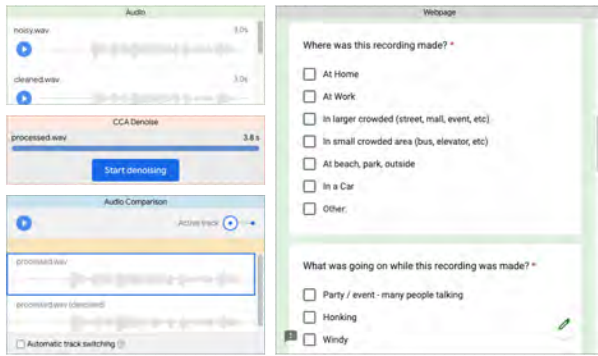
Audio

noisy.wav 3.0s

cleaned.wav 3.0s

CCA Denoise

processed.wav 3.8 s

Start denoising

Audio Comparison

Active track

processed.wav

processed.wav (denoised)

Automatic track switching

Webpage

Where was this recording made? *

At Home

At Work

In larger crowded (street, mall, event, etc)

In small crowded area (bus, elevator, etc)

At beach, park, outside

In a Car

Other:

What was going on while this recording was made? *

Party / event - many people talking

Honking

Windy